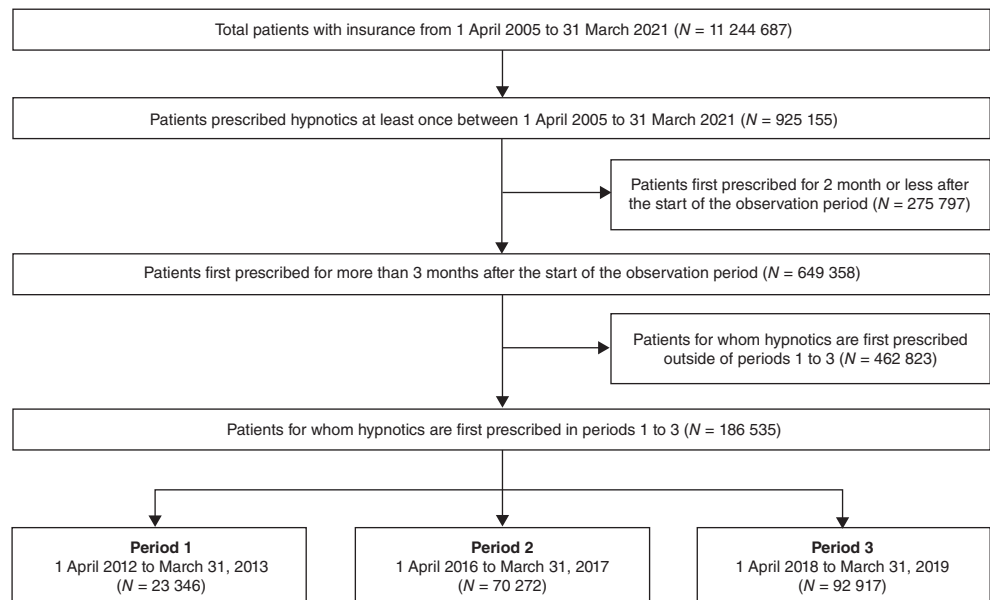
Total patients with insurance from 1 April 2005 to 31 March 2021 ($N$ = 11 244 687)

Patients prescribed hypnotics at least once between 1 April 2005 to 31 March 2021 ($N$ = 925 155)

Patients first prescribed for 2 month or less after the start of the observation period ($N$ = 275 797)

Patients first prescribed for more than 3 months after the start of the observation period ($N$ = 649 358)

Patients for whom hypnotics are first prescribed outside of periods 1 to 3 ($N$ = 462 823)

Patients for whom hypnotics are first prescribed in periods 1 to 3 ($N$ = 186 535)

Period 1
1 April 2012 to March 31, 2013
($N$ = 23 346)

Period 2
1 April 2016 to March 31, 2017
($N$ = 70 272)

Period 3
1 April 2018 to March 31, 2019
($N$ = 92 917)